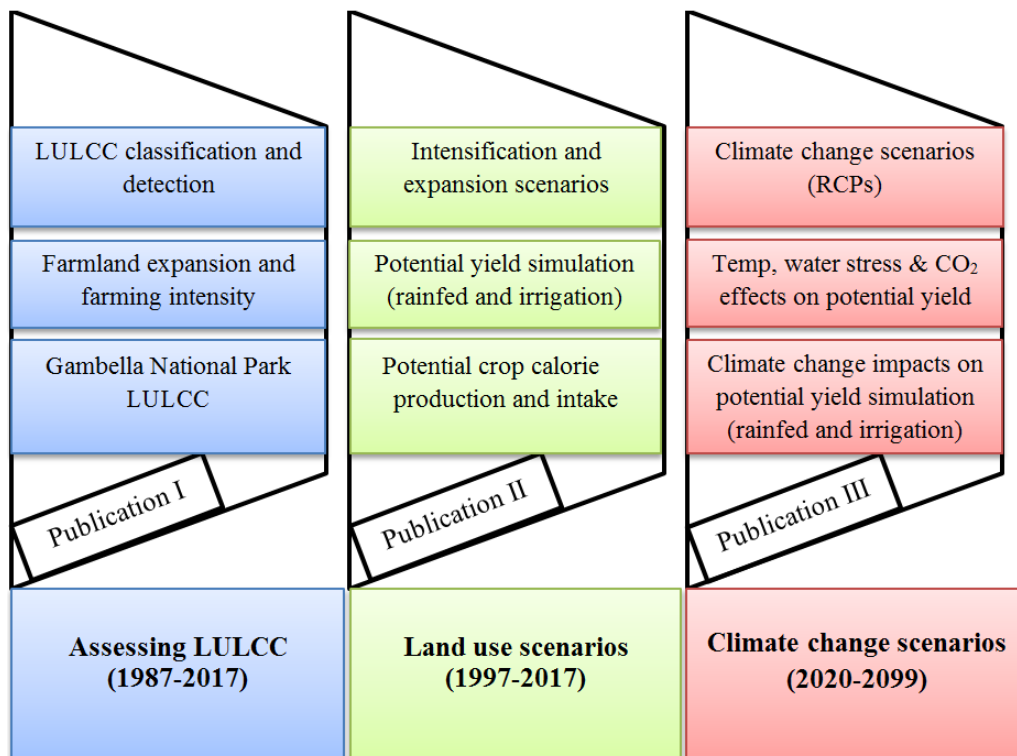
LULCC classification and detection

Farmland expansion and farming intensity

Gambella National Park LULCC

Publication I

Assessing LULCC (1987-2017)

Intensification and expansion scenarios

Potential yield simulation (rainfed and irrigation)

Potential crop calorie production and intake

Publication II

Land use scenarios (1997-2017)

Climate change scenarios (RCPs)

Temp, water stress & $CO_2$ effects on potential yield

Climate change impacts on potential yield simulation (rainfed and irrigation)

Publication III

Climate change scenarios (2020-2099)